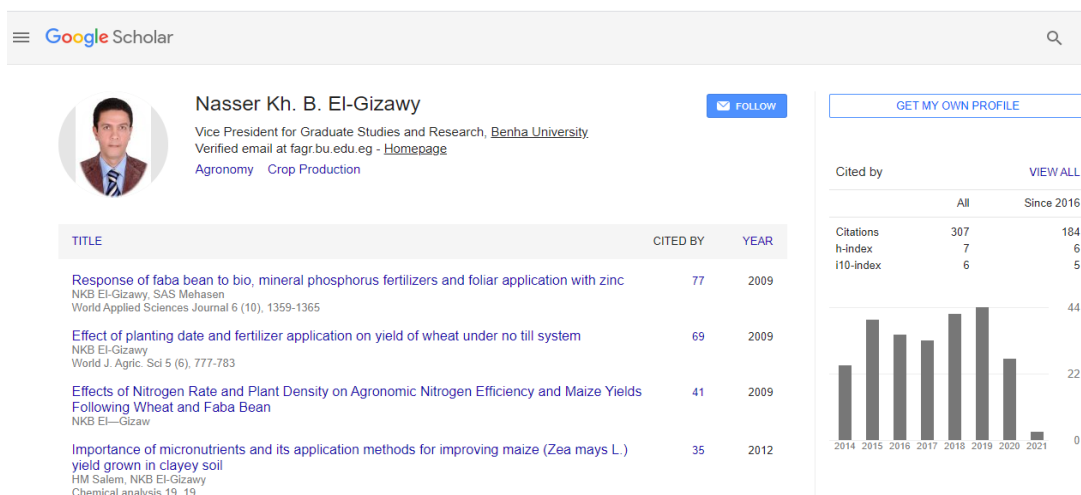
Google Scholar

Nasser Kh. B. El-Gizawy

Vice President for Graduate Studies and Research, Benha University
Verified email at fagr.bu.edu.eg - Homepage

Agronomy Crop Production

FOLLOW

GET MY OWN PROFILE

Cited by VIEW ALL

| | All | Since 2016 |
|---|---|---|
| Citations | 307 | 184 |
| h-index | 7 | 6 |
| i10-index | 6 | 5 |

44
22
0

2014 2015 2016 2017 2018 2019 2020 2021

| TITLE | CITED BY | YEAR |
|---|---|---|
| Response of faba bean to bio, mineral phosphorus fertilizers and foliar application with zinc<br>NKB El-Gizawy, SAS Mehasen<br>World Applied Sciences Journal 6 (10), 1359-1365 | 77 | 2009 |
| Effect of planting date and fertilizer application on yield of wheat under no till system<br>NKB El-Gizawy<br>World J. Agric. Sci 5 (6), 777-783 | 69 | 2009 |
| Effects of Nitrogen Rate and Plant Density on Agronomic Nitrogen Efficiency and Maize Yields Following Wheat and Faba Bean<br>NKB El—Gizaw | 41 | 2009 |
| Importance of micronutrients and its application methods for improving maize (Zea mays L.) yield grown in clayey soil<br>HM Salem, NKB El-Gizawy<br>Chemical analysis 19, 19 | 35 | 2012 |